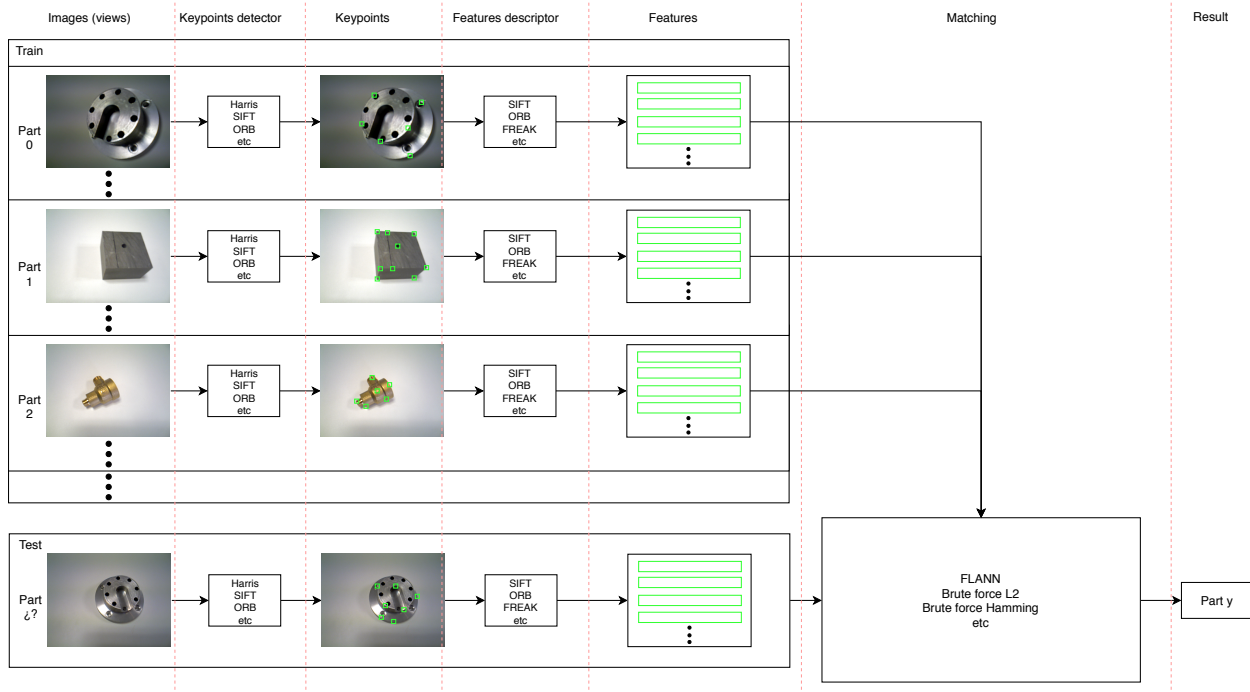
Images (views)

Keypoints detector

Keypoints

Features descriptor

Features

Matching

Result

Train

Part 0

Harris
SIFT
ORB
etc

SIFT
ORB
FREAK
etc

Part 1

Harris
SIFT
ORB
etc

SIFT
ORB
FREAK
etc

Part 2

Harris
SIFT
ORB
etc

SIFT
ORB
FREAK
etc

Test

Part ¿?

Harris
SIFT
ORB
etc

SIFT
ORB
FREAK
etc

FLANN
Brute force L2
Brute force Hamming
etc

Part y